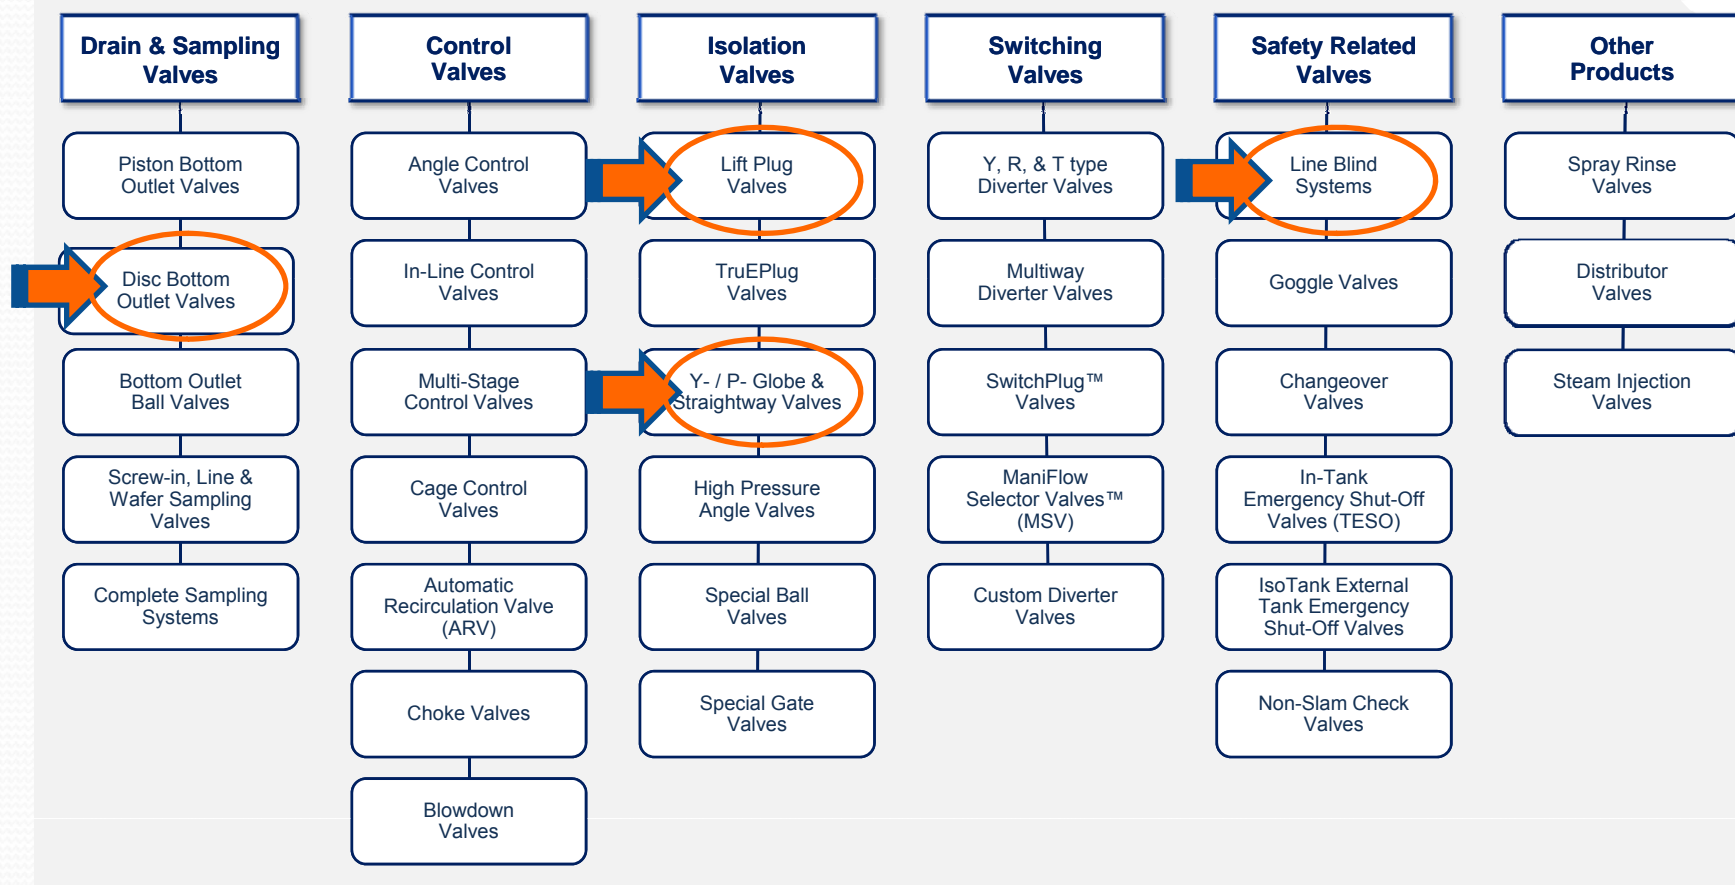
Drain & Sampling Valves

Piston Bottom Outlet Valves

Disc Bottom Outlet Valves

Bottom Outlet Ball Valves

Screw-in, Line & Wafer Sampling Valves

Complete Sampling Systems

Control Valves

Angle Control Valves

In-Line Control Valves

Multi-Stage Control Valves

Cage Control Valves

Automatic Recirculation Valve (ARV)

Choke Valves

Blowdown Valves

Isolation Valves

Lift Plug Valves

TruEPlug Valves

Y- / P- Globe & Straightway Valves

High Pressure Angle Valves

Special Ball Valves

Special Gate Valves

Switching Valves

Y, R, & T type Diverter Valves

Multiway Diverter Valves

SwitchPlug™ Valves

ManiFlow Selector Valves™ (MSV)

Custom Diverter Valves

Safety Related Valves

Line Blind Systems

Goggle Valves

Changeover Valves

In-Tank Emergency Shut-Off Valves (TESO)

IsoTank External Tank Emergency Shut-Off Valves

Non-Slam Check Valves

Other Products

Spray Rinse Valves

Distributor Valves

Steam Injection Valves